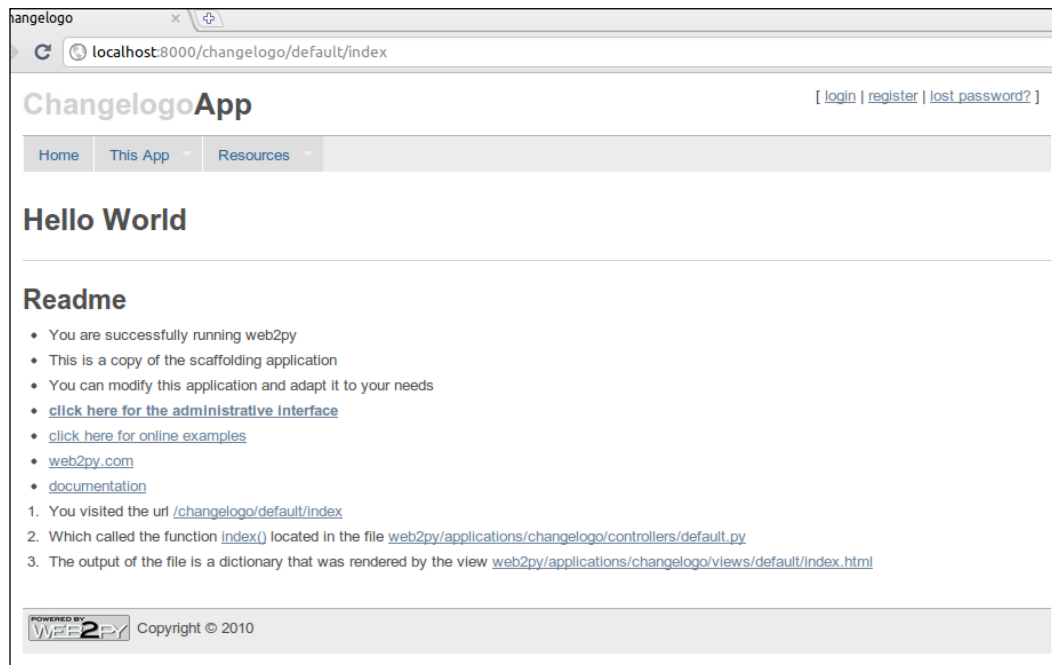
hangelogo ×

localhost:8000/changelogo/default/index

ChangelogoApp

[ login | register | lost password? ]

Home This App Resources

Hello World

Readme

- You are successfully running web2py
- This is a copy of the scaffolding application
- You can modify this application and adapt it to your needs
- click here for the administrative interface
- click here for online examples
- web2py.com
- documentation

1. You visited the url /changelogo/default/index
2. Which called the function index() located in the file web2py/applications/changelogo/controllers/default.py
3. The output of the file is a dictionary that was rendered by the view web2py/applications/changelogo/views/default/index.html

POWERED BY WEB2PY Copyright © 2010